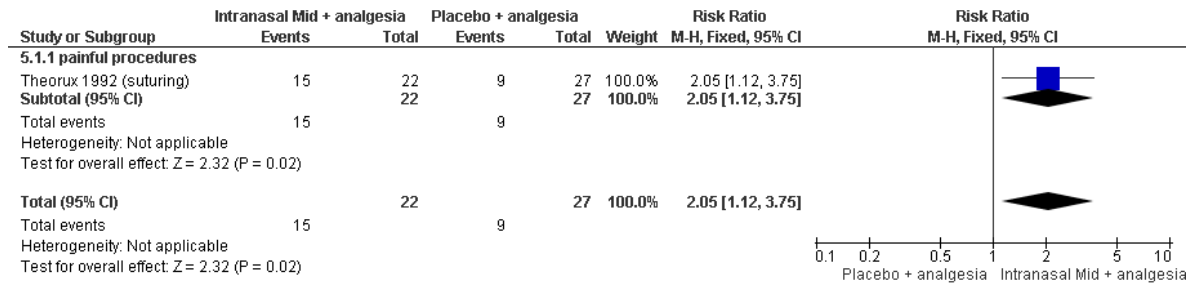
| Study or Subgroup | Intranasal Mid + analgesia Events | Intranasal Mid + analgesia Total | Placebo + analgesia Events | Placebo + analgesia Total | Weight | Risk Ratio M-H, Fixed, 95% CI |
|---|---|---|---|---|---|---|
| **5.1.1 painful procedures** | | | | | | |
| Theorux 1992 (suturing) | 15 | 22 | 9 | 27 | 100.0% | 2.05 [1.12, 3.75] |
| **Subtotal (95% CI)** | | **22** | | **27** | **100.0%** | **2.05 [1.12, 3.75]** |
| Total events | 15 | | 9 | | | |
| Heterogeneity: Not applicable | | | | | | |
| Test for overall effect: Z = 2.32 (P = 0.02) | | | | | | |
| **Total (95% CI)** | | **22** | | **27** | **100.0%** | **2.05 [1.12, 3.75]** |
| Total events | 15 | | 9 | | | |
| Heterogeneity: Not applicable | | | | | | |
| Test for overall effect: Z = 2.32 (P = 0.02) | | | | | | |

Risk Ratio
M-H, Fixed, 95% CI

0.1 0.2 0.5 1 2 5 10
Placebo + analgesia Intranasal Mid + analgesia